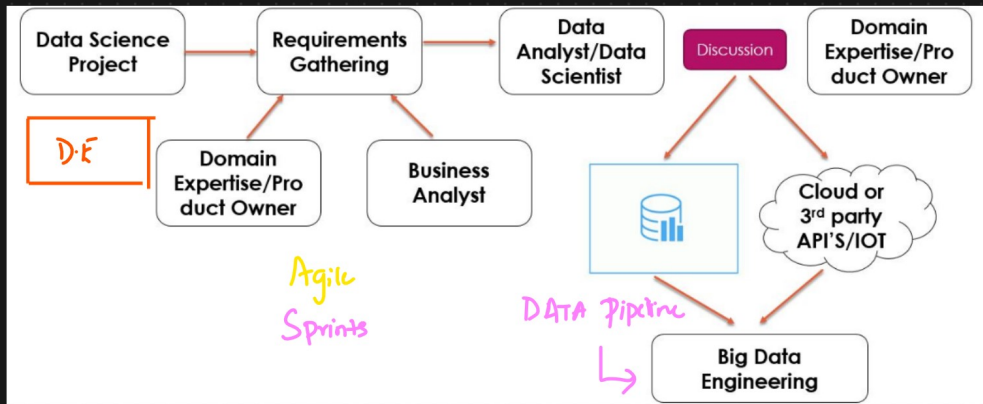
Data Science Project

Requirements Gathering

Data Analyst/Data Scientist

Discussion

Domain Expertise/Product Owner

D.E

Domain Expertise/Product Owner

Business Analyst

Cloud or 3rd party API'S/IOT

Agile Sprints

DATA Pipeline

Big Data Engineering